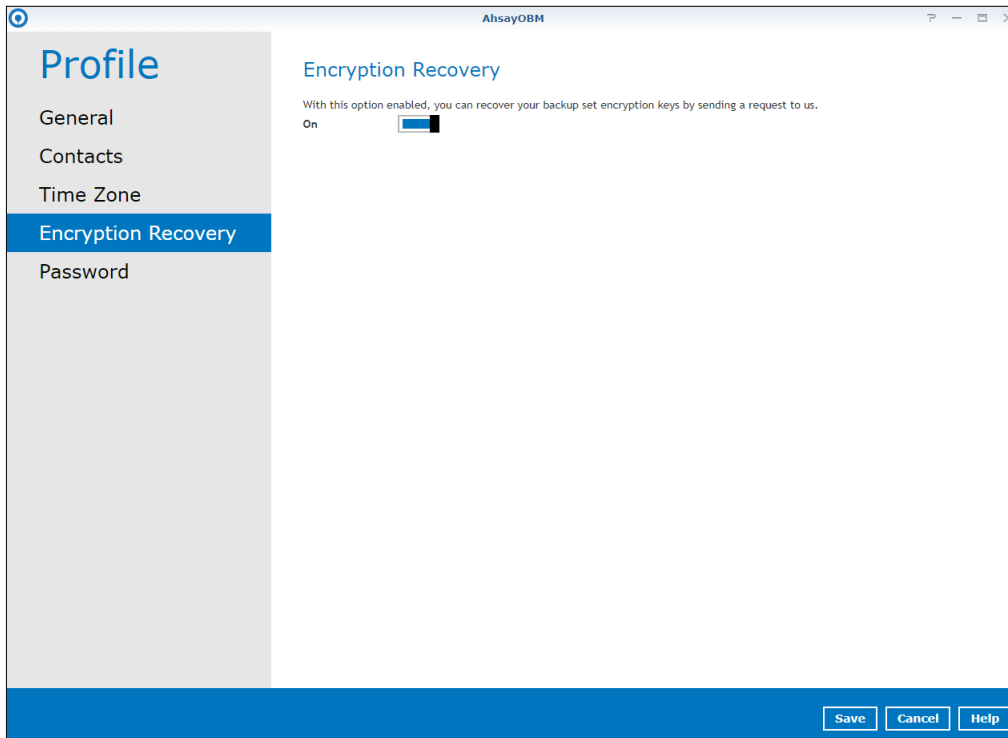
AhsayOBM

Profile

General

Contacts

Time Zone

Encryption Recovery

Password

Encryption Recovery

With this option enabled, you can recover your backup set encryption keys by sending a request to us.

On

Save Cancel Help